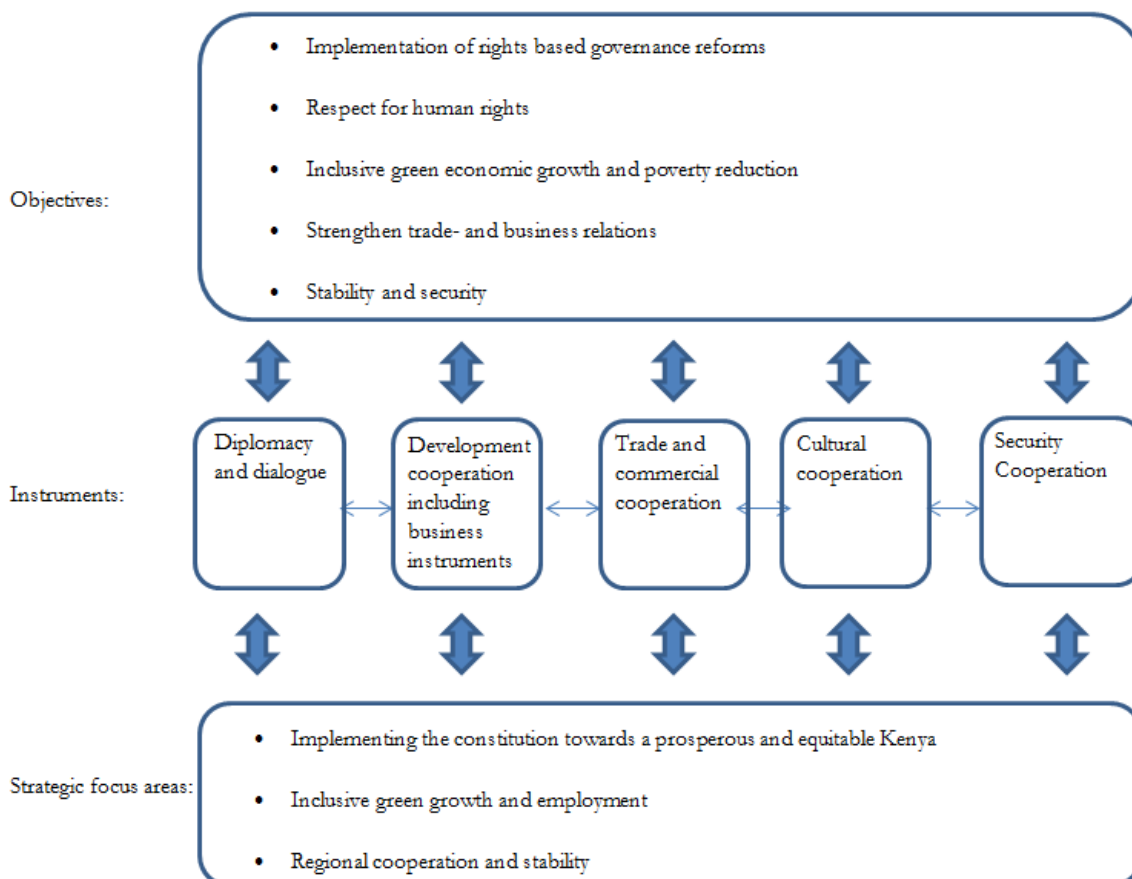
Objectives:

- Implementation of rights based governance reforms
- Respect for human rights
- Inclusive green economic growth and poverty reduction
- Strengthen trade- and business relations
- Stability and security

Instruments:

Diplomacy and dialogue

Development cooperation including business instruments

Trade and commercial cooperation

Cultural cooperation

Security Cooperation

Strategic focus areas:

- Implementing the constitution towards a prosperous and equitable Kenya
- Inclusive green growth and employment
- Regional cooperation and stability